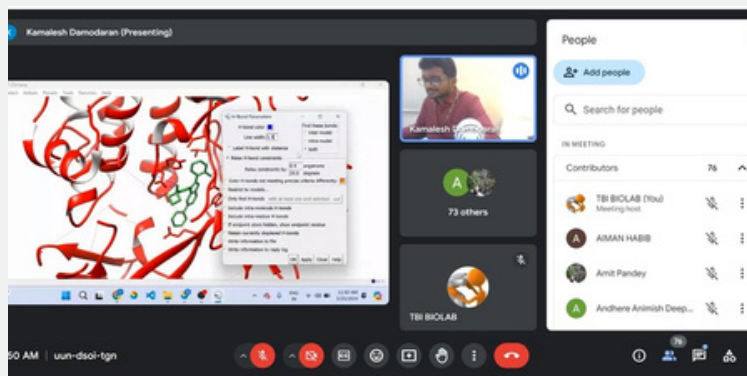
Kamalesh Damodaran (Presenting)

H-Bond Parameters

Kamalesh Damodaran

A

73 others

TBI BIOLAB

People

Add people

Search for people

IN MEETING

Contributors 76

TBI BIOLAB (You)
Meeting host

A AIMAN HABIB

Amit Pandey

A Andhere Animish Deep...

50 AM | uun-dsoi-tgn

76